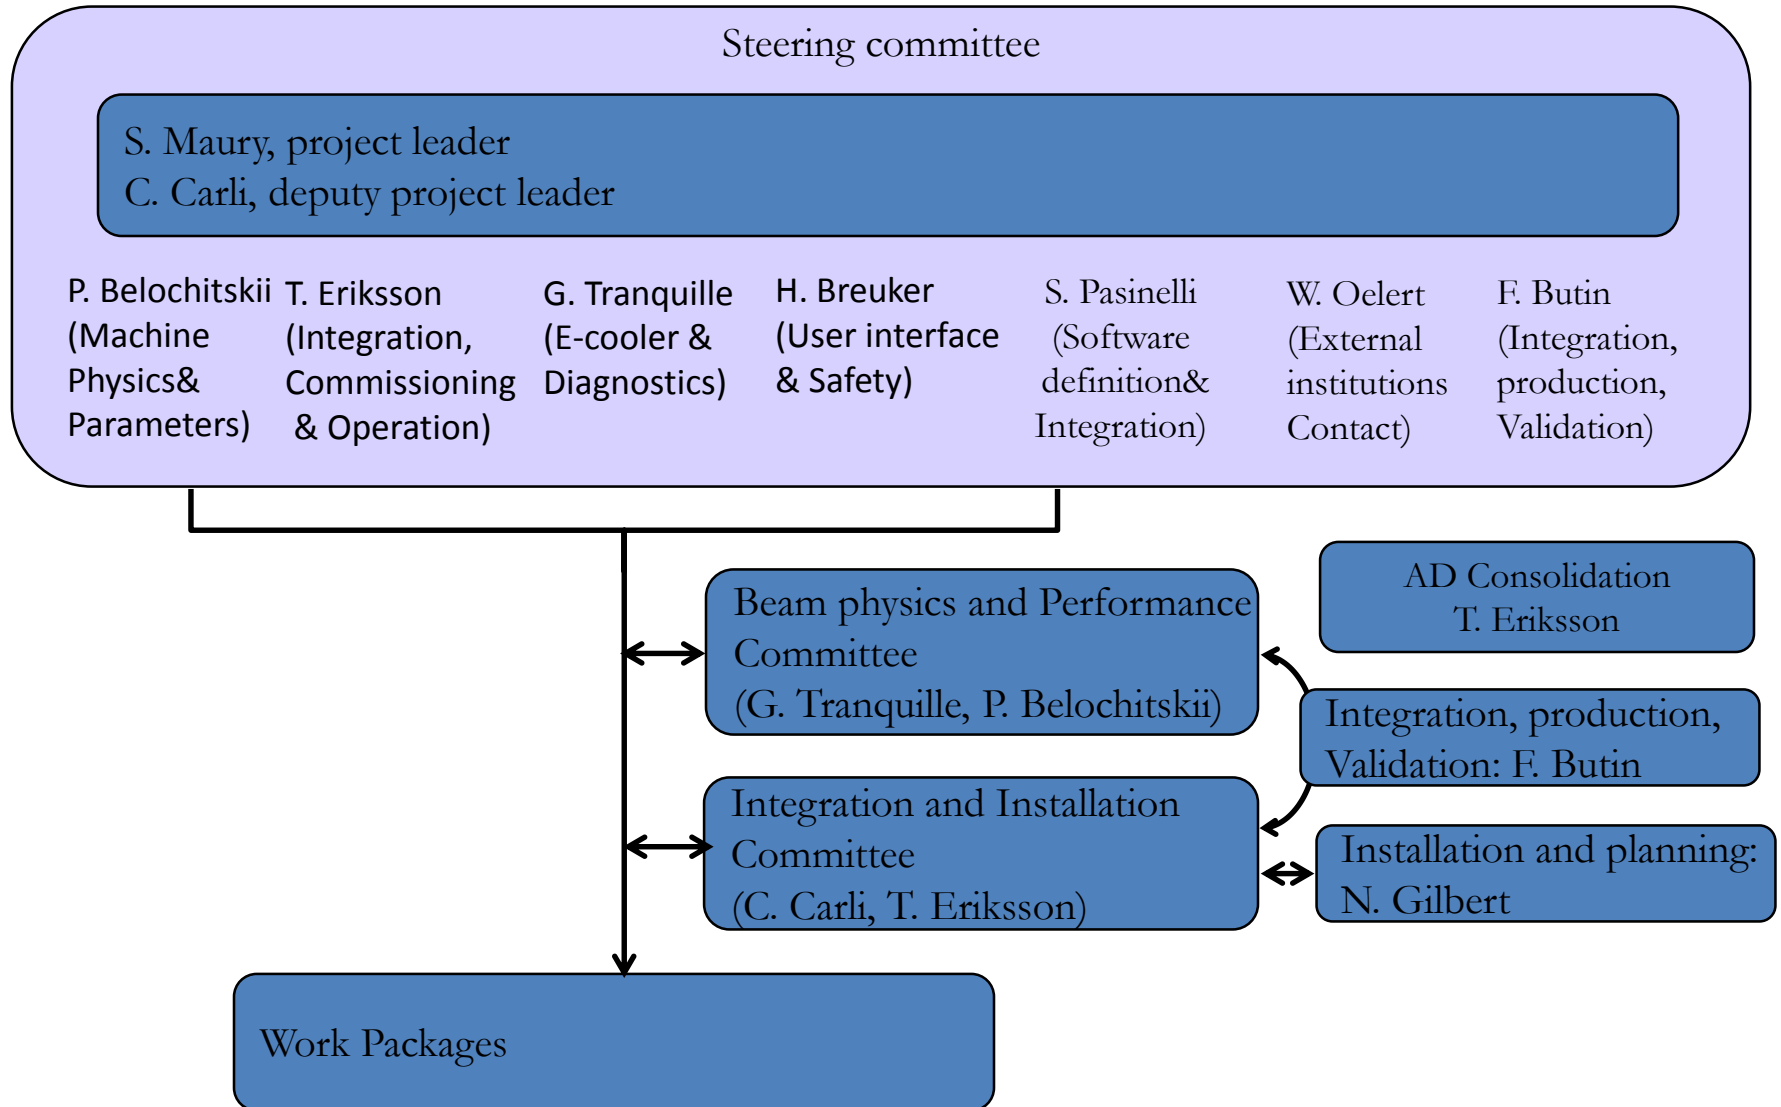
Steering committee

S. Maury, project leader
C. Carli, deputy project leader

P. Belochitskii (Machine Physics& Parameters)

T. Eriksson (Integration, Commissioning & Operation)

G. Tranquille (E-cooler & Diagnostics)

H. Breuker (User interface & Safety)

S. Pasinelli (Software definition& Integration)

W. Oelert (External institutions Contact)

F. Butin (Integration, production, Validation)

Beam physics and Performance Committee (G. Tranquille, P. Belochitskii)

AD Consolidation
T. Eriksson

Integration, production, Validation: F. Butin

Integration and Installation Committee (C. Carli, T. Eriksson)

Installation and planning: N. Gilbert

Work Packages